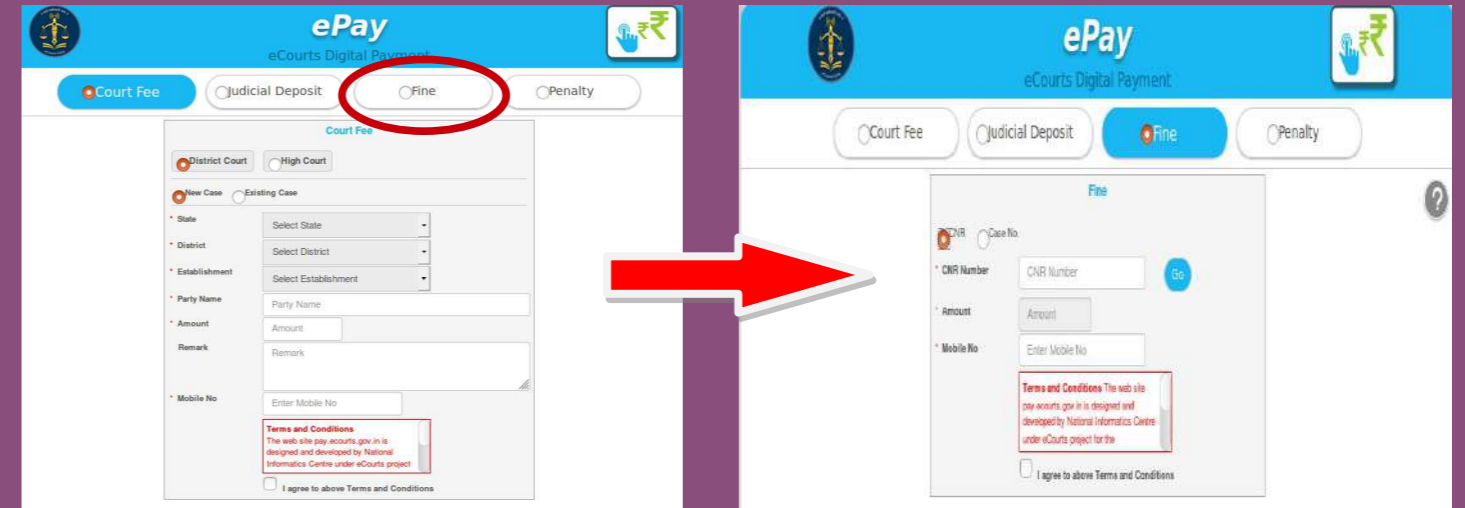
ePay
eCourts Digital Payment

Court Fee
Judicial Deposit
Fine
Penalty

Court Fee

District Court
High Court

New Case
Existing Case

* State
Select State

* District
Select District

* Establishment
Select Establishment

* Party Name
Party Name

* Amount
Amount

Remark
Remark

* Mobile No
Enter Mobile No

Terms and Conditions
The web site pay.ecourts.gov.in is designed and developed by National Informatics Centre under eCourts project

I agree to above Terms and Conditions

ePay
eCourts Digital Payment

Court Fee
Judicial Deposit
Fine
Penalty

Fine

CNR
Case No.

* CNR Number
CNR Number
Go

* Amount
Amount

* Mobile No
Enter Mobile No

Terms and Conditions The web site pay.ecourts.gov.in is designed and developed by National Informatics Centre under eCourts project for the

I agree to above Terms and Conditions